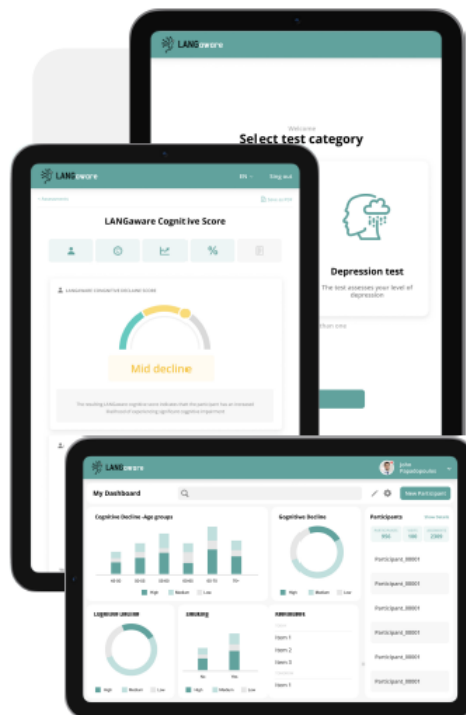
LANGaware

Welcome

Select test category

Depression test

The test assesses your level of depression

LANGaware

EN

Sing out

LANGaware Cognitive Score

%

LANGAWARE COGNITIVE DECLINE SCORE

Mid decline

LANGaware

John Papadopoulos

My Dashboard

New Participant

Cognitive Decline -Age groups

High

Medium

Low

Cognitive Decline

High

Medium

Low

Participants

Show More

Participant_00001

Participant_00001

Participant_00001

Participant_00001

Participant_00001

Participant_00001

Cognitive Decline

Smoking

Item 1

Item 2

Item 3

Item 1

High

Medium

Low

High

Medium

Low